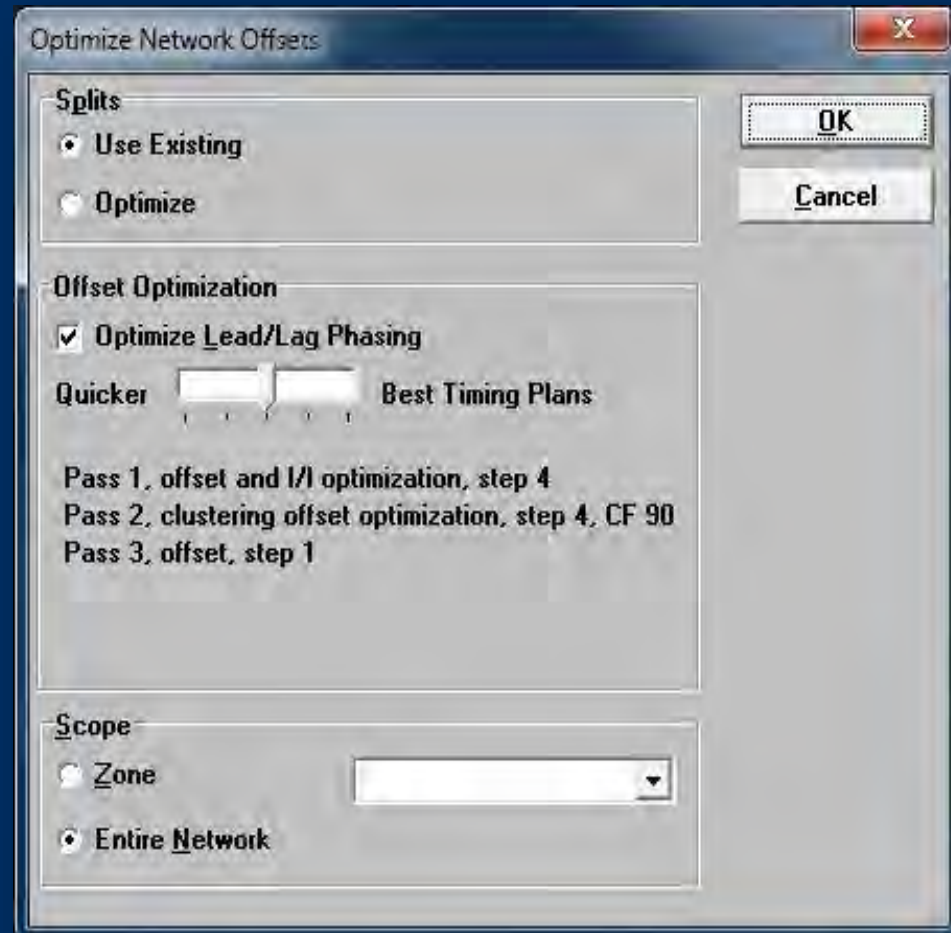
Optimize Network Offsets

Splits
Use Existing
Optimize

OK
Cancel

Offset Optimization
Optimize Lead/Lag Phasing
Quicker Best Timing Plans

Pass 1, offset and l/l optimization, step 4
Pass 2, clustering offset optimization, step 4, CF 90
Pass 3, offset, step 1

Scope
Zone
Entire Network